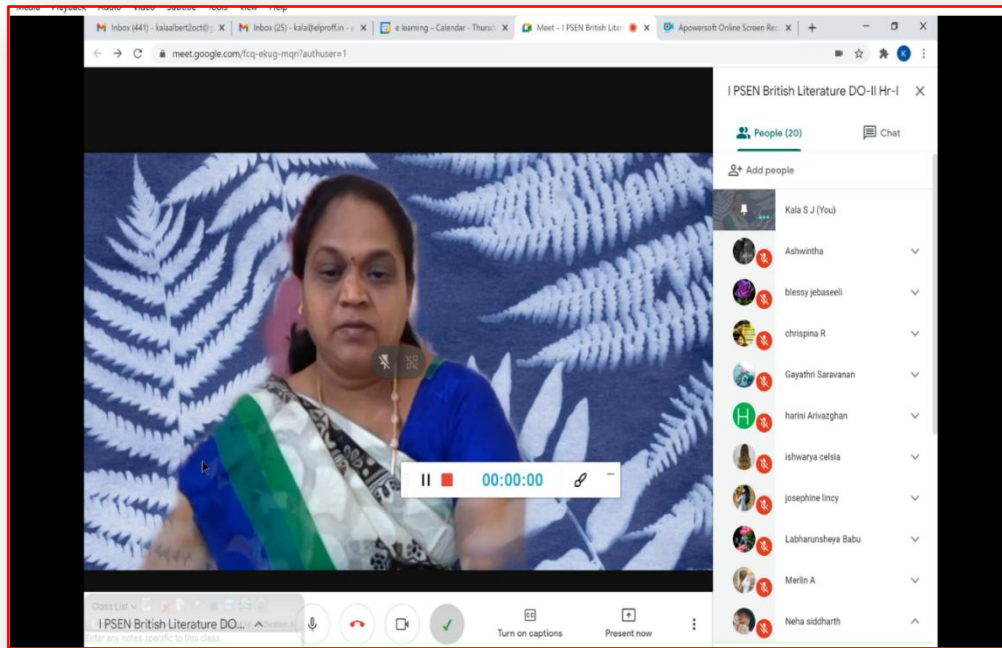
Media Playback Audio Video Subtitle Tools View Help

Inbox (441) - kalaalbert2oct@g ×
Inbox (25) - kala@elproff.in - e ×
e learning - Calendar - Thursd ×
Meet – I PSEN British Liter ×
Apowersoft Online Screen Rec ×
+

meet.google.com/fcq-ekug-mqn?authuser=1

I PSEN British Literature DO-II Hr-I

People (20)
Chat

Add people

Kala S J (You)
Ashwintha
blessy jebaseeli
chrispina R
Gayathri Saravanan
harini Arivazghan
ishwarya celsia
josephine lincy
Labharunsheya Babu
Merlin A
Neha siddharth

00:00:00

Class List
I PSEN British Literature DO...
Enter any notes specific to this class.

Turn on captions
Present now